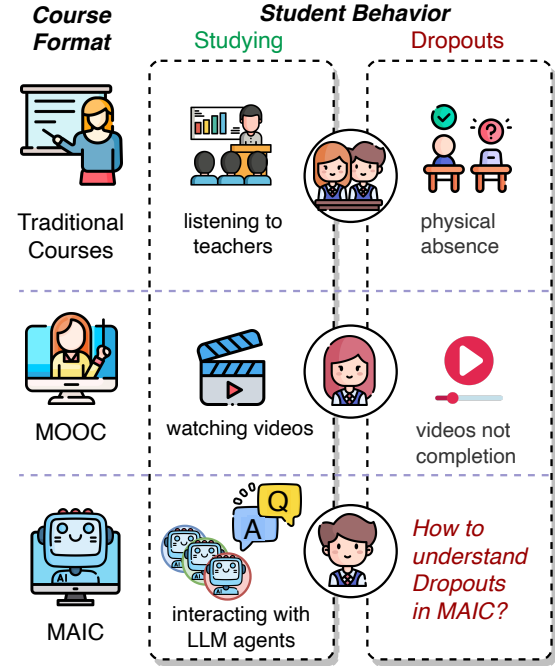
Course Format

Student Behavior

Studying

Dropouts

Traditional Courses

listening to teachers

physical absence

MOOC

watching videos

videos not completion

MAIC

Q

A

AI

interacting with LLM agents

How to understand Dropouts in MAIC?